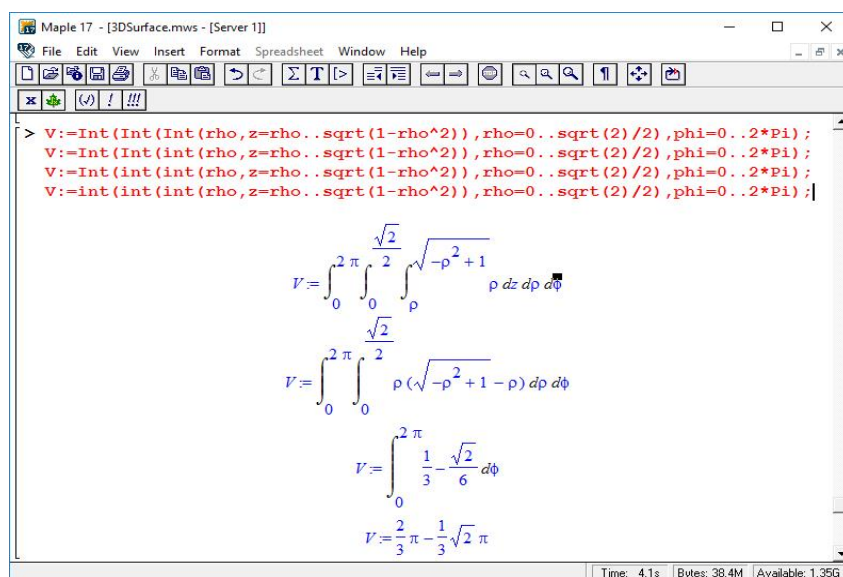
Maple 17 - [3DSurface.mws - [Server 1]]

File Edit View Insert Format Spreadsheet Window Help

T

(√) ! !!!

> V:=Int(Int(Int(rho,z=rho..sqrt(1-rho^2)),rho=0..sqrt(2)/2),phi=0..2*Pi);
V:=Int(Int(int(rho,z=rho..sqrt(1-rho^2)),rho=0..sqrt(2)/2),phi=0..2*Pi);
V:=Int(int(int(rho,z=rho..sqrt(1-rho^2)),rho=0..sqrt(2)/2),phi=0..2*Pi);
V:=int(int(int(rho,z=rho..sqrt(1-rho^2)),rho=0..sqrt(2)/2),phi=0..2*Pi);

$V := \int_0^{2\pi} \int_0^{\frac{\sqrt{2}}{2}} \int_{\rho}^{\sqrt{-\rho^2+1}} \rho \, dz \, d\rho \, d\phi$

$V := \int_0^{2\pi} \int_0^{\frac{\sqrt{2}}{2}} \rho \left(\sqrt{-\rho^2+1} - \rho\right) d\rho \, d\phi$

$V := \int_0^{2\pi} \frac{1}{3} - \frac{\sqrt{2}}{6} \, d\phi$

$V := \frac{2}{3}\pi - \frac{1}{3}\sqrt{2}\,\pi$

Time: 4.1s Bytes: 38.4M Available: 1.35G